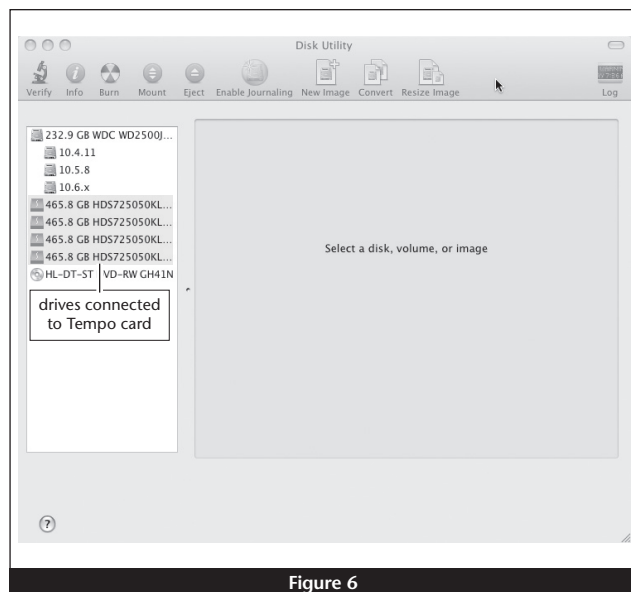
Disk Utility

Verify Info Burn Mount Eject Enable Journaling New Image Convert Resize Image Log

232.9 GB WDC WD2500J...
10.4.11
10.5.8
10.6.x
465.8 GB HDS725050KL...
465.8 GB HDS725050KL...
465.8 GB HDS725050KL...
465.8 GB HDS725050KL...
HL-DT-ST VD-RW GH41N

drives connected to Tempo card

Select a disk, volume, or image

?

Figure 6